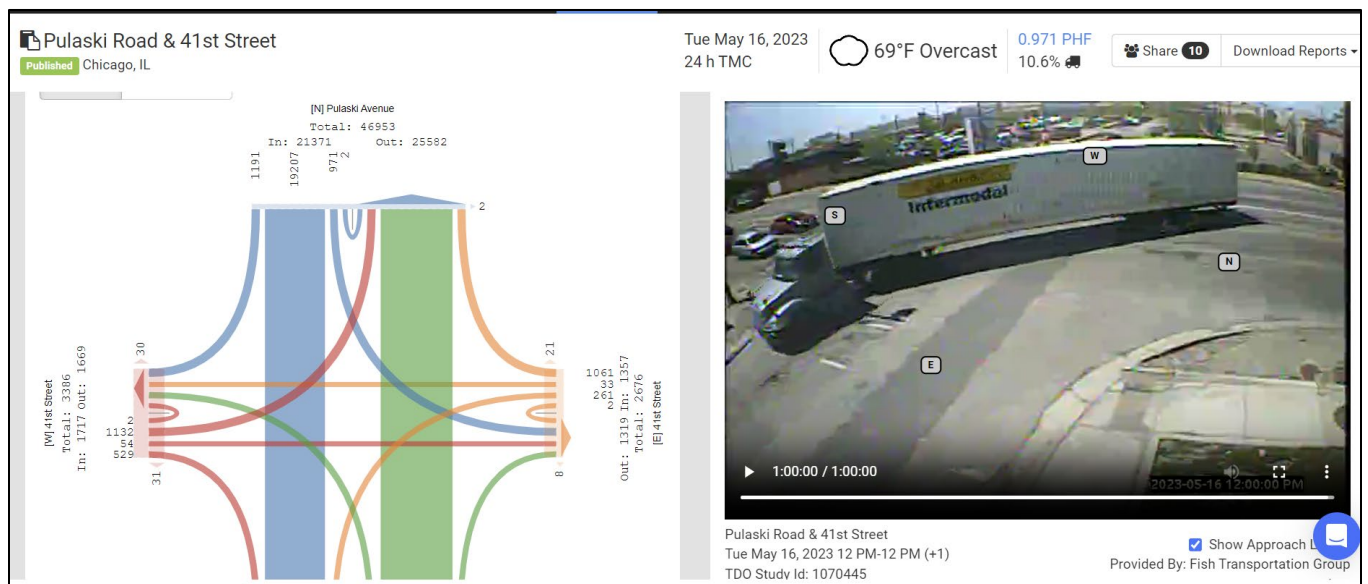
Pulaski Road & 41st Street
Published Chicago, IL

Tue May 16, 2023
24 h TMC

69°F Overcast

0.971 PHF
10.6%

Share 10

Download Reports

[N] Pulaski Avenue
Total: 46953
In: 21371 Out: 25582

1191
19207
971
2

2

30
21

[W] 41st Street
Total: 3386
In: 1717 Out: 1669

2
1132
54
529

31

1061
33
261
2

Out: 1319 In: 1357
Total: 2676
[E] 41st Street

8

W
S
N
E

Intermodal

1:00:00 / 1:00:00

2023-05-16 12:00:00 PM

Pulaski Road & 41st Street
Tue May 16, 2023 12 PM-12 PM (+1)
TDO Study Id: 1070445

Show Approach L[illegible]
Provided By: Fish Transportation Group